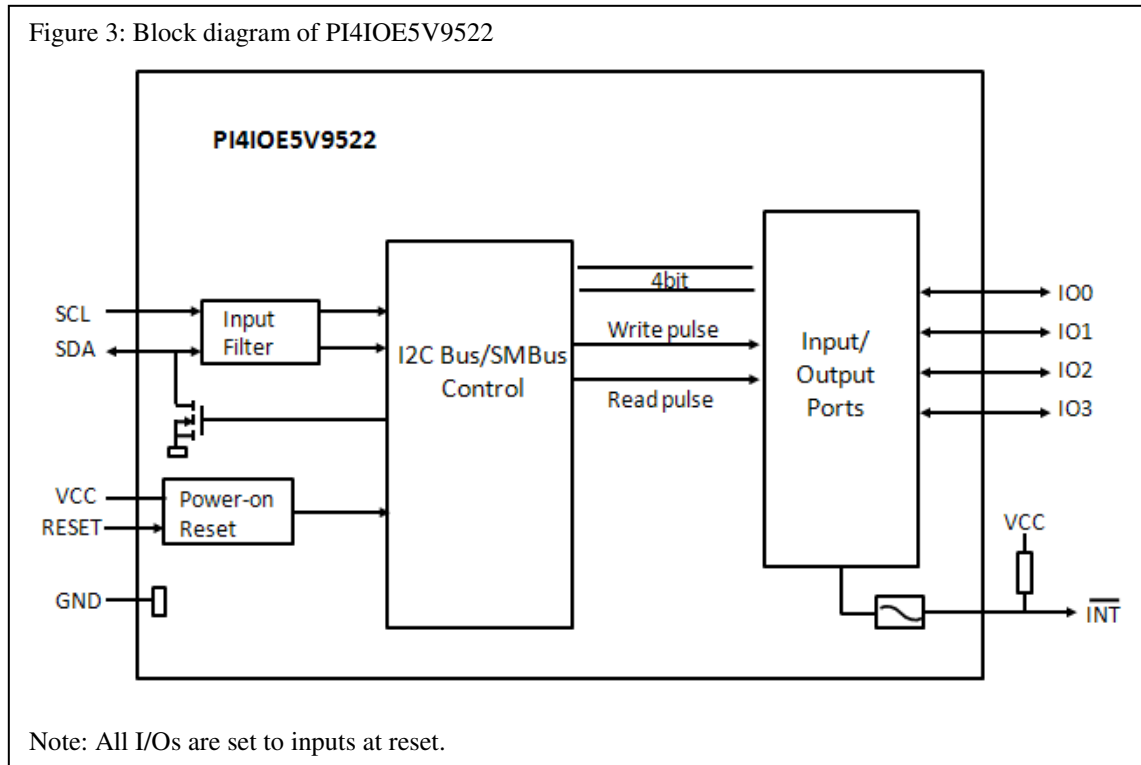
Figure 3: Block diagram of PI4IOE5V9522

PI4IOE5V9522

SCL

SDA

Input Filter

I2C Bus/SMBus Control

4bit

Write pulse

Read pulse

Input/ Output Ports

IO0

IO1

IO2

IO3

VCC

RESET

Power-on Reset

GND

VCC

$\overline{INT}$

Note: All I/Os are set to inputs at reset.